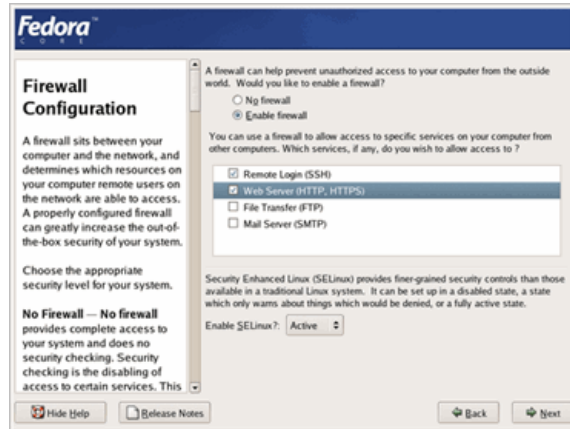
Fedora
CORE

Firewall Configuration

A firewall sits between your computer and the network, and determines which resources on your computer remote users on the network are able to access. A properly configured firewall can greatly increase the out-of-the-box security of your system.

Choose the appropriate security level for your system.

No Firewall — No firewall provides complete access to your system and does no security checking. Security checking is the disabling of access to certain services. This

A firewall can help prevent unauthorized access to your computer from the outside world. Would you like to enable a firewall?

No firewall
Enable firewall

You can use a firewall to allow access to specific services on your computer from other computers. Which services, if any, do you wish to allow access to ?

Remote Login (SSH)
Web Server (HTTP, HTTPS)
File Transfer (FTP)
Mail Server (SMTP)

Security Enhanced Linux (SELinux) provides finer-grained security controls than those available in a traditional Linux system. It can be set up in a disabled state, a state which only warns about things which would be denied, or a fully active state.

Enable SELinux?: Active

Hide Help
Release Notes
Back
Next